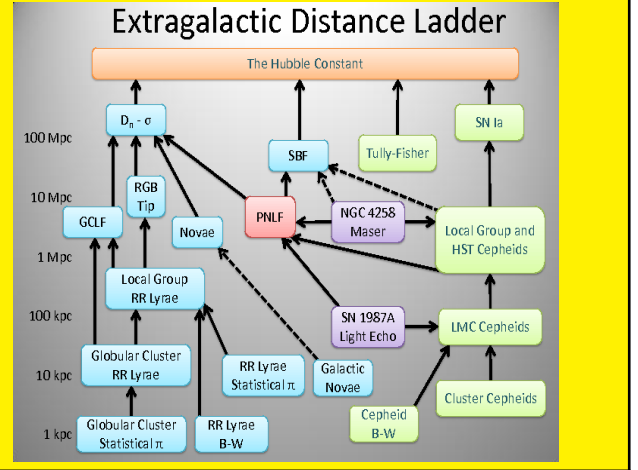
Extragalactic Distance Ladder

The Hubble Constant

100 Mpc

10 Mpc

1 Mpc

100 kpc

10 kpc

1 kpc

$D_n - \sigma$

RGB Tip

GCLF

Novae

Local Group RR Lyrae

Globular Cluster RR Lyrae

Globular Cluster Statistical $\pi$

RR Lyrae B-W

RR Lyrae Statistical $\pi$

Galactic Novae

SBF

PNLF

NGC 4258 Maser

SN 1987A Light Echo

Tully-Fisher

SN Ia

Local Group and HST Cepheids

LMC Cepheids

Cluster Cepheids

Cepheid B-W